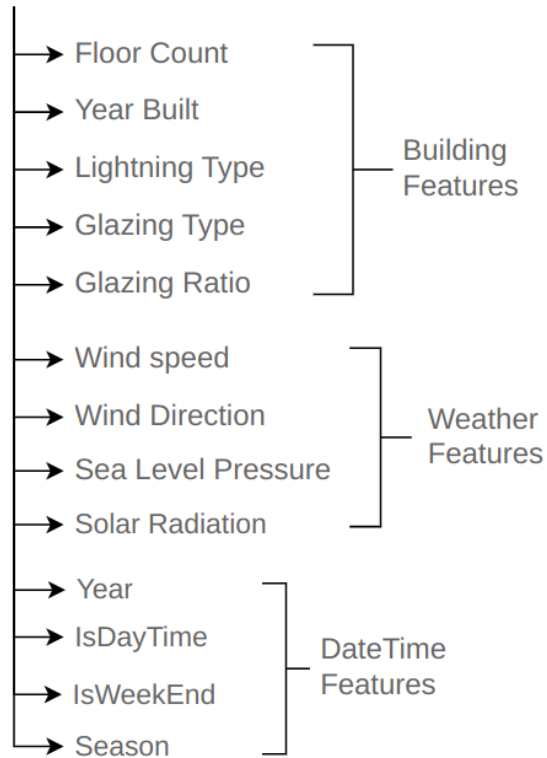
Floor Count
Year Built
Lightning Type
Glazing Type
Glazing Ratio

Building Features

Wind speed
Wind Direction
Sea Level Pressure
Solar Radiation

Weather Features

Year
IsDayTime
IsWeekEnd
Season

DateTime Features